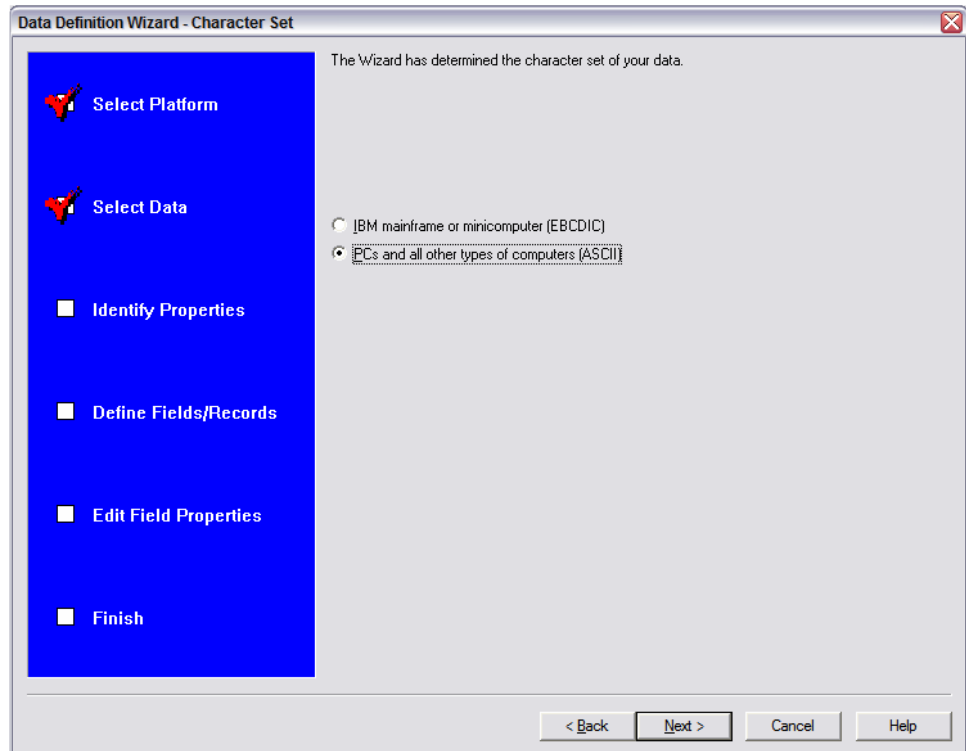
Data Definition Wizard - Character Set

Select Platform

Select Data

Identify Properties

Define Fields/Records

Edit Field Properties

Finish

The Wizard has determined the character set of your data.

IBM mainframe or minicomputer (EBCDIC)

PCs and all other types of computers (ASCII)

< Back

Next >

Cancel

Help